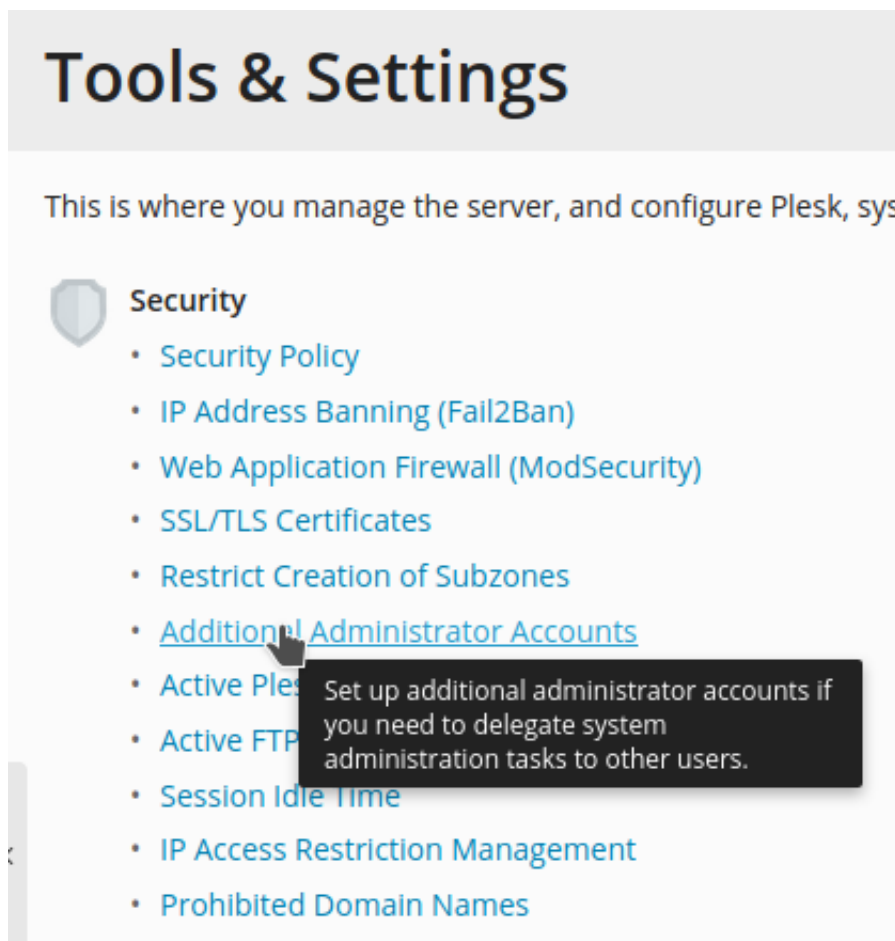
Tools & Settings

This is where you manage the server, and configure Plesk, sys

Security

- Security Policy
- IP Address Banning (Fail2Ban)
- Web Application Firewall (ModSecurity)
- SSL/TLS Certificates
- Restrict Creation of Subzones
- Additional Administrator Accounts
- Active Ples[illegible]
- Active FTP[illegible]
- Session Idle Time
- IP Access Restriction Management
- Prohibited Domain Names

Set up additional administrator accounts if you need to delegate system administration tasks to other users.